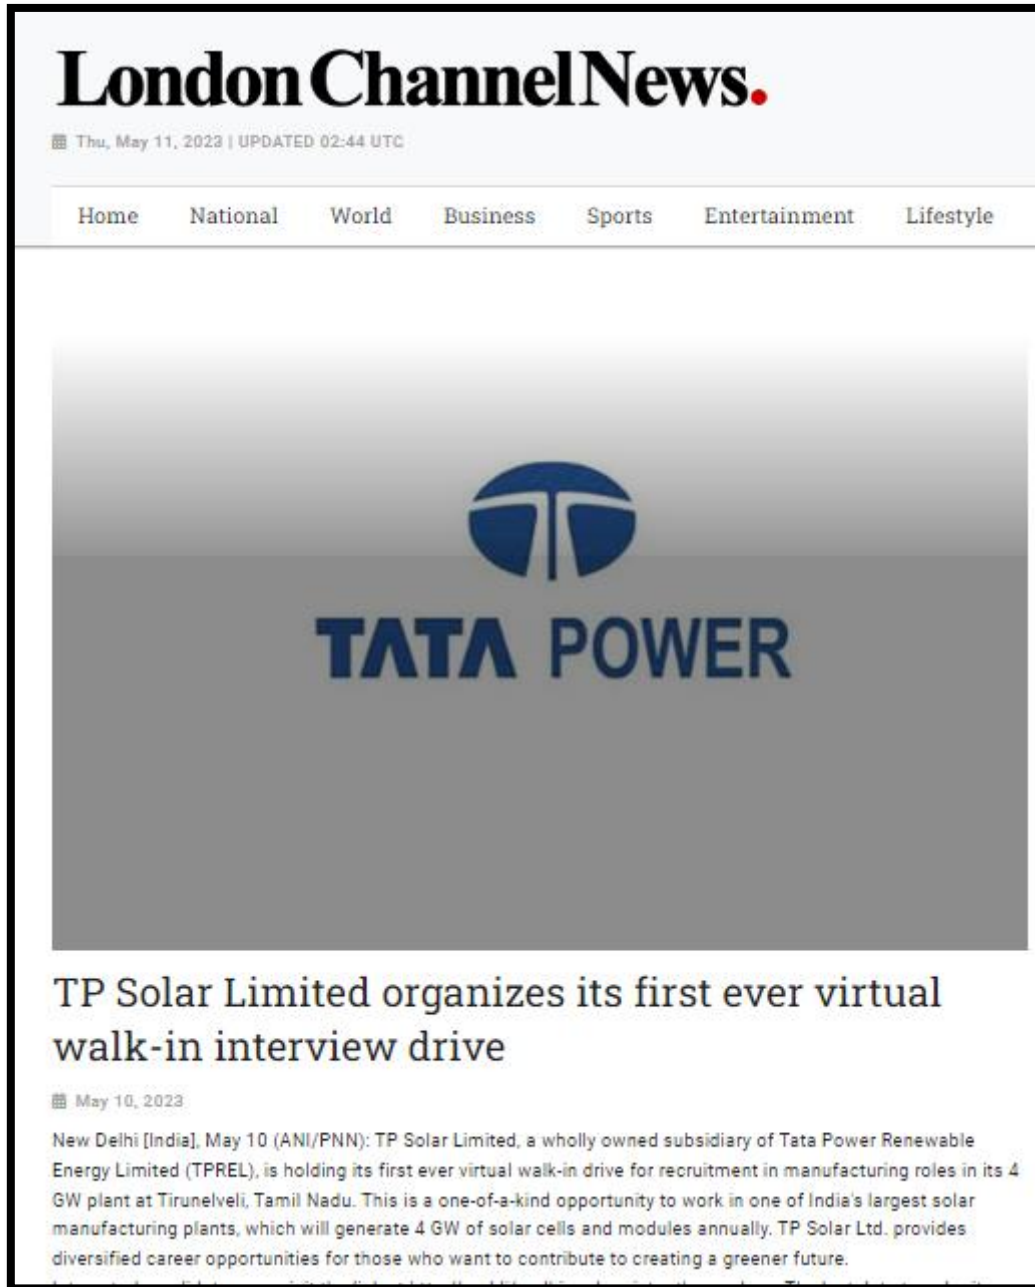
London Channel News.

Thu, May 11, 2023 | UPDATED 02:44 UTC

Home National World Business Sports Entertainment Lifestyle

TATA POWER

TP Solar Limited organizes its first ever virtual walk-in interview drive

May 10, 2023

New Delhi [India], May 10 (ANI/PNN): TP Solar Limited, a wholly owned subsidiary of Tata Power Renewable Energy Limited (TPREL), is holding its first ever virtual walk-in drive for recruitment in manufacturing roles in its 4 GW plant at Tirunelveli, Tamil Nadu. This is a one-of-a-kind opportunity to work in one of India's largest solar manufacturing plants, which will generate 4 GW of solar cells and modules annually. TP Solar Ltd. provides diversified career opportunities for those who want to contribute to creating a greener future.

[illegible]